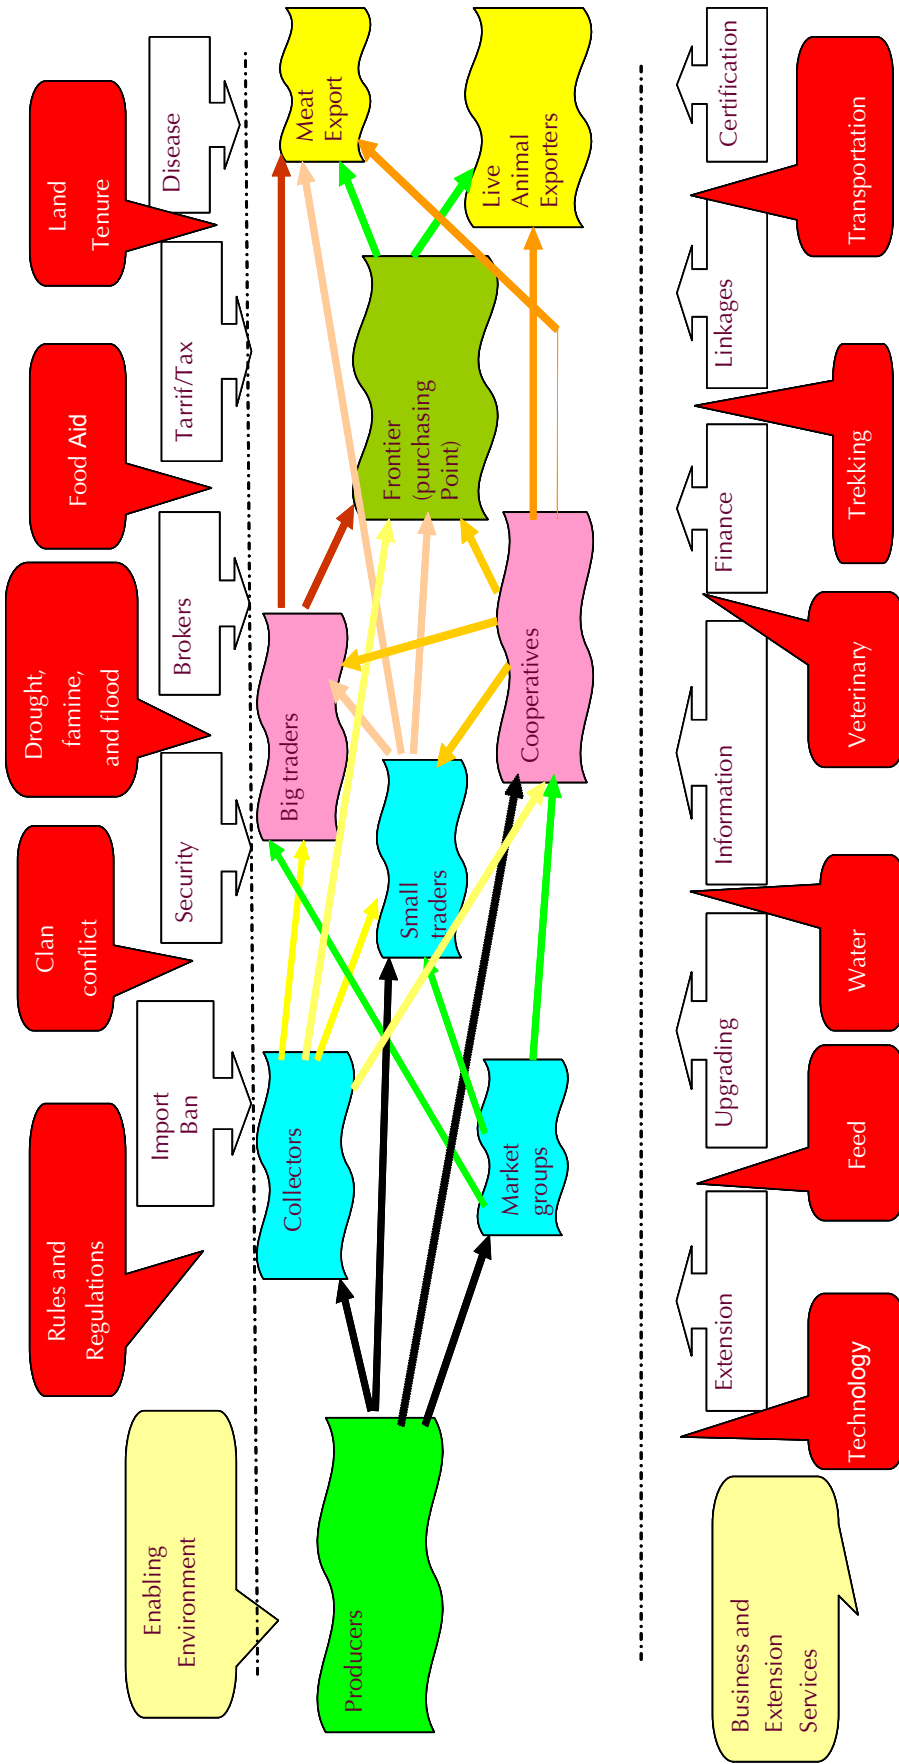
Enabling Environment

Rules and Regulations

Import Ban

Clan conflict

Security

Drought, famine, and flood

Brokers

Food Aid

Tarrif/Tax

Land Tenure

Disease

Producers

Collectors

Market groups

Small traders

Big traders

Cooperatives

Frontier (purchasing Point)

Meat Export

Live Animal Exporters

Business and Extension Services

Technology

Extension

Feed

Upgrading

Water

Information

Veterinary

Finance

Trekking

Linkages

Transportation

Certification